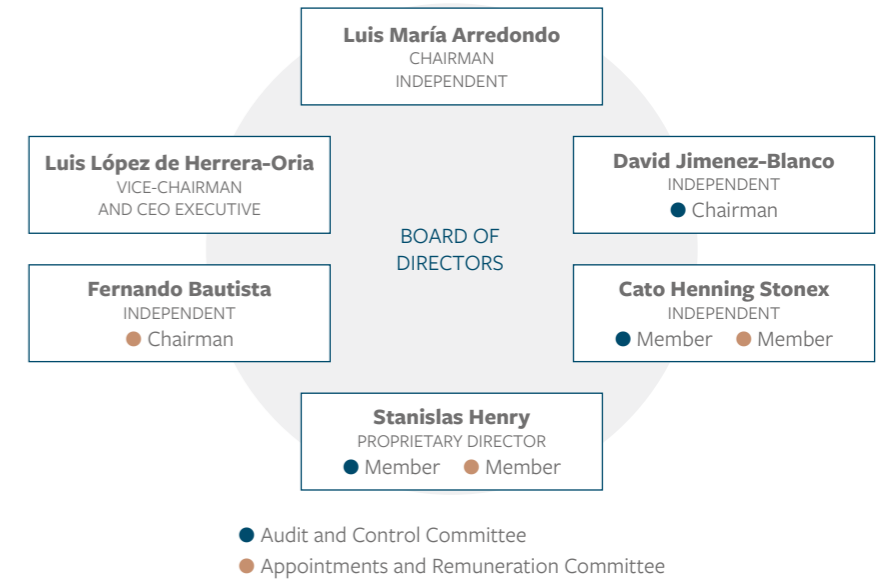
Luis María Arredondo
CHAIRMAN
INDEPENDENT

Luis López de Herrera-Oria
VICE-CHAIRMAN
AND CEO EXECUTIVE

David Jimenez-Blanco
INDEPENDENT
● Chairman

BOARD OF DIRECTORS

Fernando Bautista
INDEPENDENT
● Chairman

Cato Henning Stonex
INDEPENDENT
● Member ● Member

Stanislas Henry
PROPRIETARY DIRECTOR
● Member ● Member

● Audit and Control Committee
● Appointments and Remuneration Committee